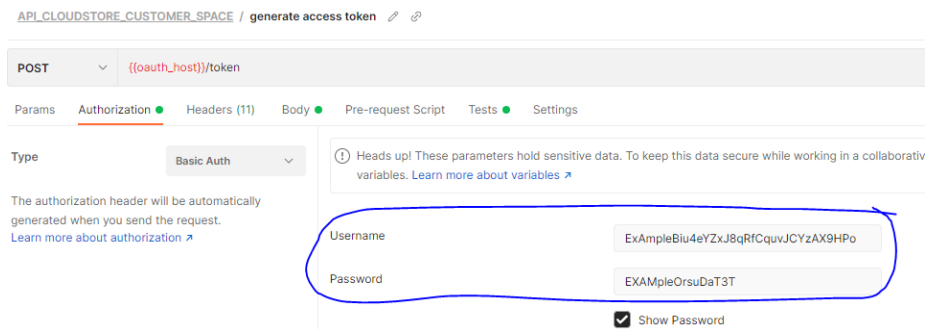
API_CLOUDSTORE_CUSTOMER_SPACE / generate access token

POST {{oauth_host}}/token

Params Authorization Headers (11) Body Pre-request Script Tests Settings

Type

Basic Auth

The authorization header will be automatically generated when you send the request.
Learn more about authorization ↗

Heads up! These parameters hold sensitive data. To keep this data secure while working in a collaborativ variables. Learn more about variables ↗

Username ExAmpleBiu4eYZxJ8qRfCquvJCYZAX9HPo

Password EXAMpleOrsuDaT3T

Show Password